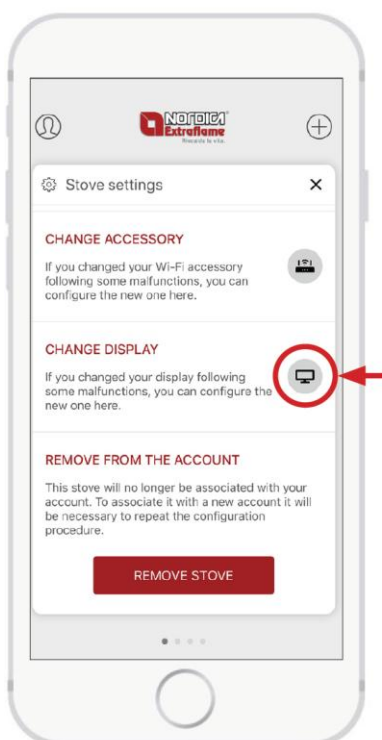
NORDICA Extraflame

Riscalda la vita.

Stove settings

×

CHANGE ACCESSORY

If you changed your Wi-Fi accessory following some malfunctions, you can configure the new one here.

CHANGE DISPLAY

If you changed your display following some malfunctions, you can configure the new one here.

REMOVE FROM THE ACCOUNT

This stove will no longer be associated with your account. To associate it with a new account it will be necessary to repeat the configuration procedure.

REMOVE STOVE